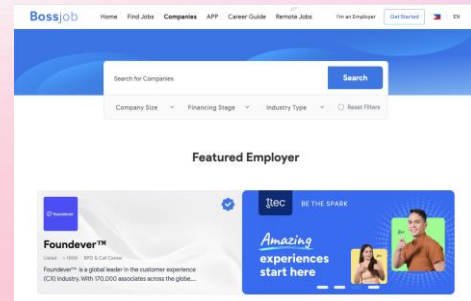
Bossjob Home Find Jobs Companies APP Career Guide Remote Jobs I'm an Employer Get Started EN

Search for Companies Search

Company Size Financing Stage Industry Type Reset Filters

Featured Employer

Foundever

Foundever™

Listed · > 1000 · BPO & Call Center

Foundever™ is a global leader in the customer experience (CX) industry. With 170,000 associates across the globe,...

ttec BE THE SPARK

Amazing experiences start here